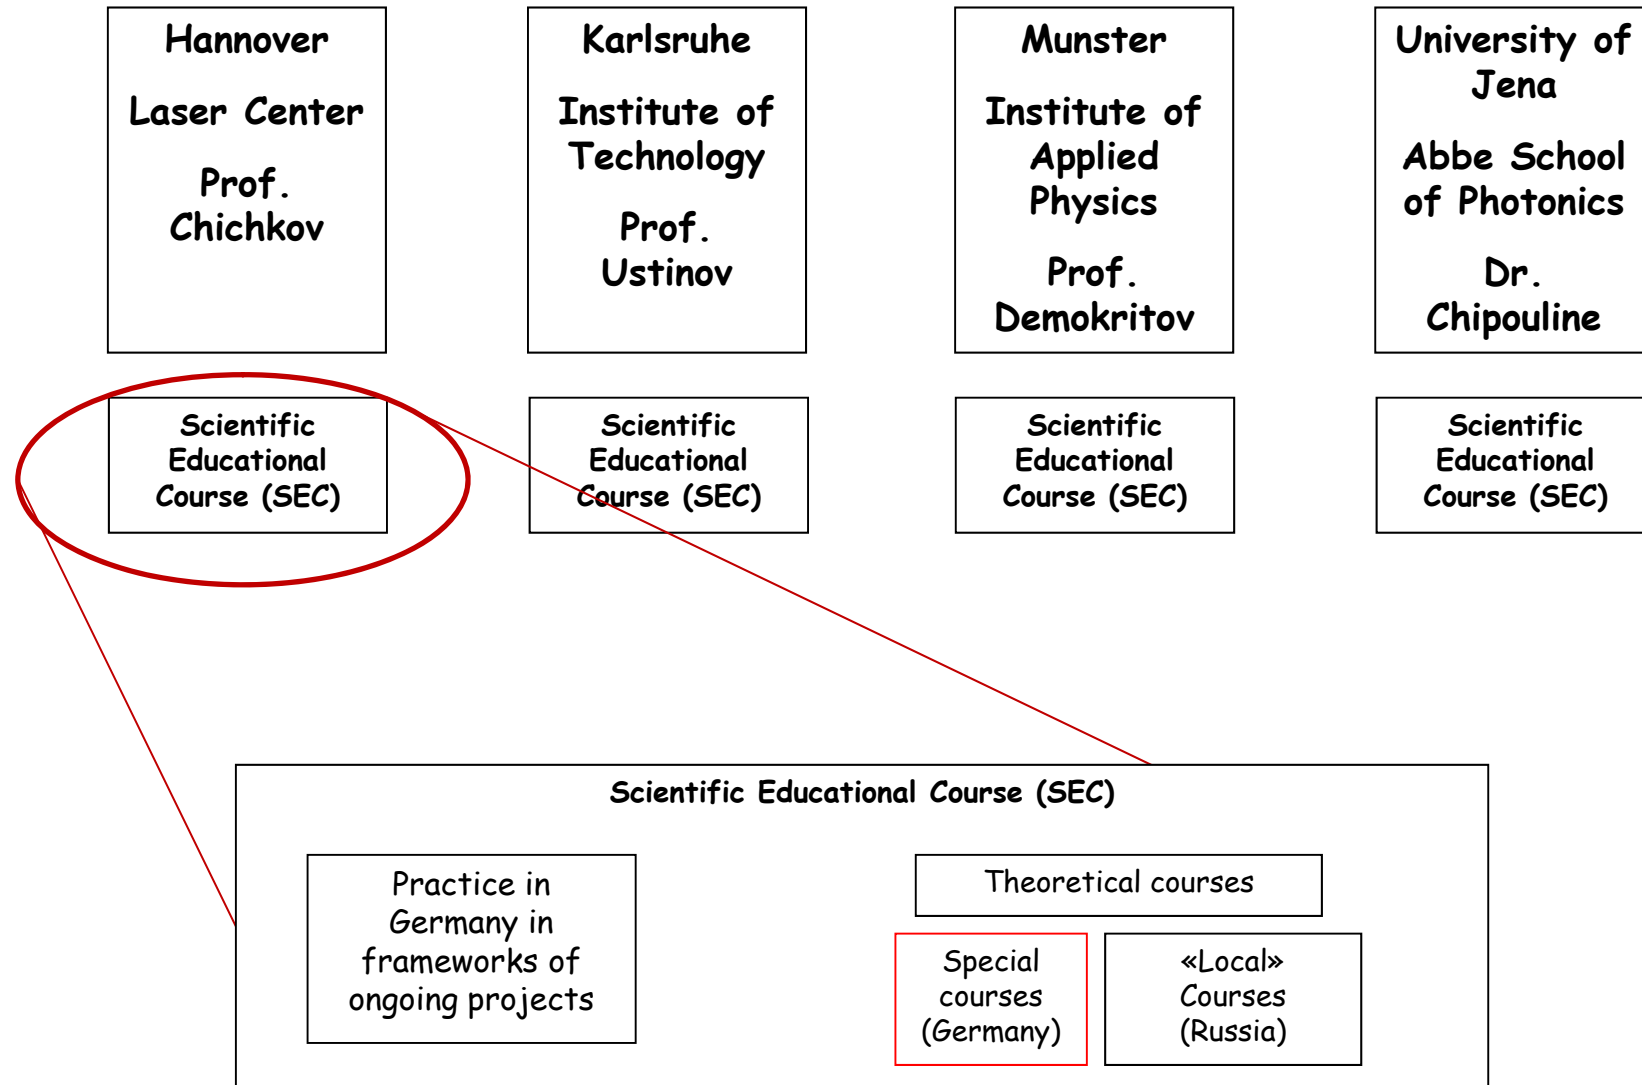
Hannover

Laser Center

Prof. Chichkov

Karlsruhe

Institute of Technology

Prof. Ustinov

Munster

Institute of Applied Physics

Prof. Demokritov

University of Jena

Abbe School of Photonics

Dr. Chipouline

Scientific Educational Course (SEC)

Scientific Educational Course (SEC)

Scientific Educational Course (SEC)

Scientific Educational Course (SEC)

Scientific Educational Course (SEC)

Practice in Germany in frameworks of ongoing projects

Theoretical courses

Special courses (Germany)

«Local» Courses (Russia)